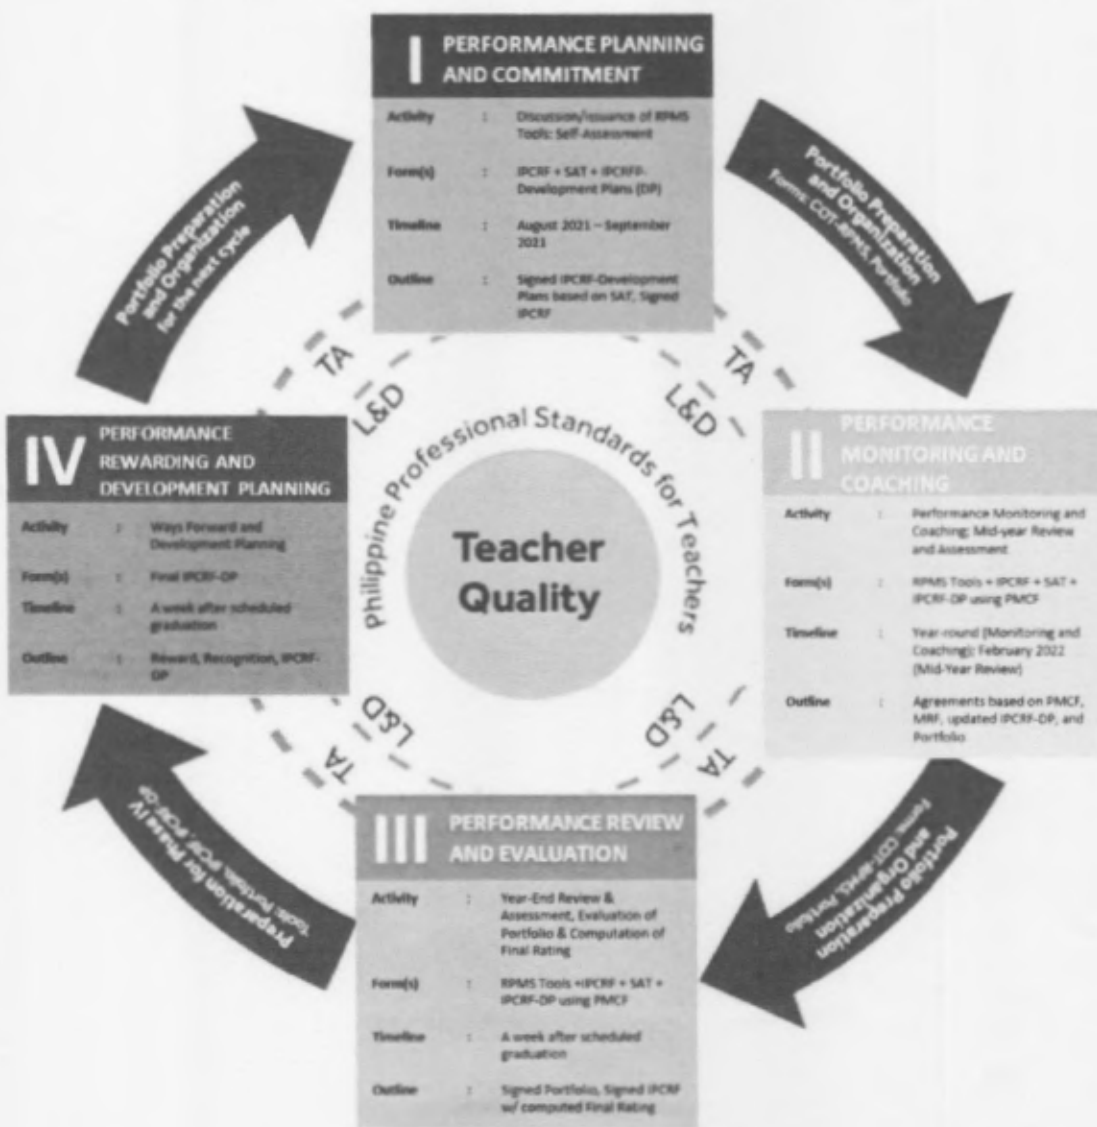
I PERFORMANCE PLANNING AND COMMITMENT

Activity : Discussion/issuance of RPMS Tools: Self-Assessment

Form(s) : IPCRF + SAT + IPCRFF-Development Plans (DP)

Timeline : August 2021 – September 2021

Outline : Signed IPCRF-Development Plans based on SAT, Signed IPCRF

Portfolio Preparation and Organization Forms: COT-RPMS, Portfolio

TA

L&D

II PERFORMANCE MONITORING AND COACHING

Activity : Performance Monitoring and Coaching; Mid-year Review and Assessment

Form(s) : RPMS Tools + IPCRF + SAT + IPCRF-DP using PMCF

Timeline : Year-round (Monitoring and Coaching); February 2022 (Mid-Year Review)

Outline : Agreements based on PMCF, MRF, updated IPCRF-DP, and Portfolio

Portfolio Preparation and Organization Forms: COT-RPMS, Portfolio

L&D

TA

III PERFORMANCE REVIEW AND EVALUATION

Activity : Year-End Review & Assessment, Evaluation of Portfolio & Computation of Final Rating

Form(s) : RPMS Tools +IPCRF + SAT + IPCRF-DP using PMCF

Timeline : A week after scheduled graduation

Outline : Signed Portfolio, Signed IPCRF w/ computed Final Rating

Preparation for Phase IV Tools: Portfolio, IPCRF, IPCRF-DP

TA

L&D

IV PERFORMANCE REWARDING AND DEVELOPMENT PLANNING

Activity : Ways Forward and Development Planning

Form(s) : Final IPCRF-DP

Timeline : A week after scheduled graduation

Outline : Reward, Recognition, IPCRF-DP

Portfolio Preparation and Organization for the next cycle

TA

L&D

Philippine Professional Standards for Teachers

Teacher Quality